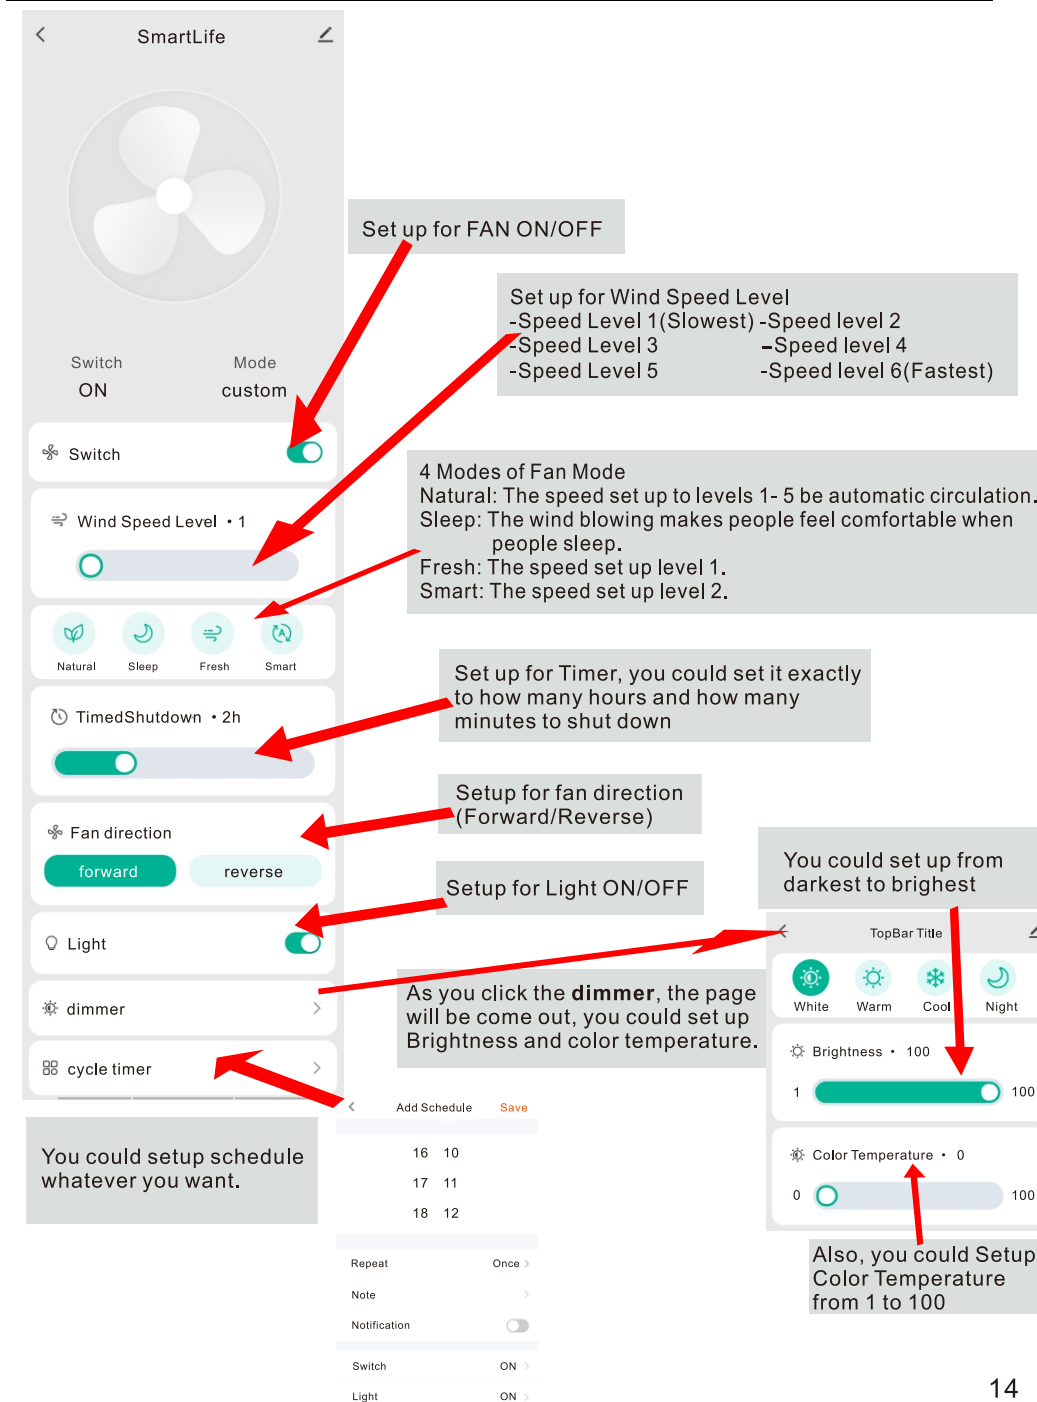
SmartLife

Switch
ON

Mode
custom

Set up for FAN ON/OFF

Set up for Wind Speed Level
-Speed Level 1(Slowest) -Speed level 2
-Speed Level 3 -Speed level 4
-Speed Level 5 -Speed level 6(Fastest)

Switch

4 Modes of Fan Mode
Natural: The speed set up to levels 1- 5 be automatic circulation.
Sleep: The wind blowing makes people feel comfortable when people sleep.
Fresh: The speed set up level 1.
Smart: The speed set up level 2.

Wind Speed Level • 1

Natural Sleep Fresh Smart

Set up for Timer, you could set it exactly to how many hours and how many minutes to shut down

TimedShutdown • 2h

Setup for fan direction (Forward/Reverse)

Fan direction
forward reverse

You could set up from darkest to brighest

Setup for Light ON/OFF

Light

TopBar Title

White Warm Cool Night

dimmer

As you click the **dimmer**, the page will be come out, you could set up Brightness and color temperature.

Brightness • 100
1 100

cycle timer

Add Schedule Save

16 10
17 11
18 12

You could setup schedule whatever you want.

Color Temperature • 0
0 100

Repeat Once
Note
Notification

Also, you could Setup Color Temperature from 1 to 100

Switch ON
Light ON

14